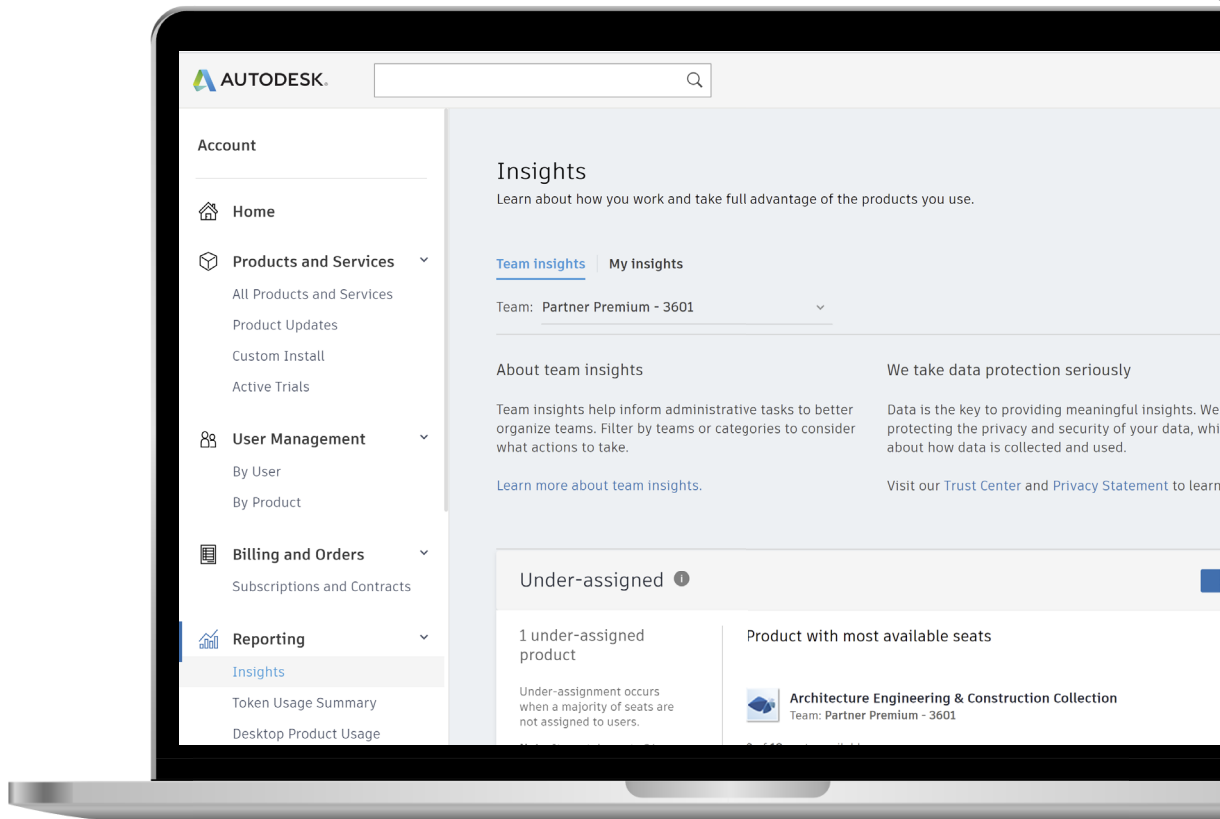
AUTODESK.

Account

Home

Products and Services

All Products and Services

Product Updates

Custom Install

Active Trials

User Management

By User

By Product

Billing and Orders

Subscriptions and Contracts

Reporting

Insights

Token Usage Summary

Desktop Product Usage

Insights

Learn about how you work and take full advantage of the products you use.

Team insights | My insights

Team: Partner Premium - 3601

About team insights

Team insights help inform administrative tasks to better organize teams. Filter by teams or categories to consider what actions to take.

Learn more about team insights.

We take data protection seriously

Data is the key to providing meaningful insights. We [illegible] protecting the privacy and security of your data, whi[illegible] about how data is collected and used.

Visit our Trust Center and Privacy Statement to learn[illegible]

Under-assigned

1 under-assigned product

Under-assignment occurs when a majority of seats are not assigned to users.

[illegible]

Product with most available seats

Architecture Engineering & Construction Collection

Team: Partner Premium - 3601

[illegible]